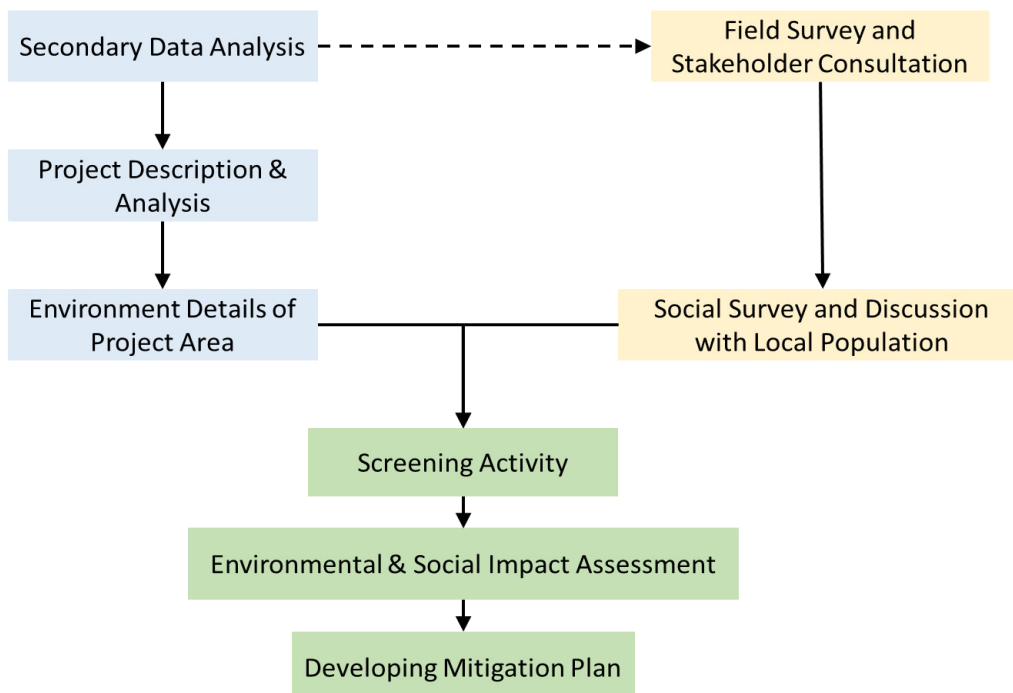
Secondary Data Analysis

Field Survey and Stakeholder Consultation

Project Description & Analysis

Environment Details of Project Area

Social Survey and Discussion with Local Population

Screening Activity

Environmental & Social Impact Assessment

Developing Mitigation Plan